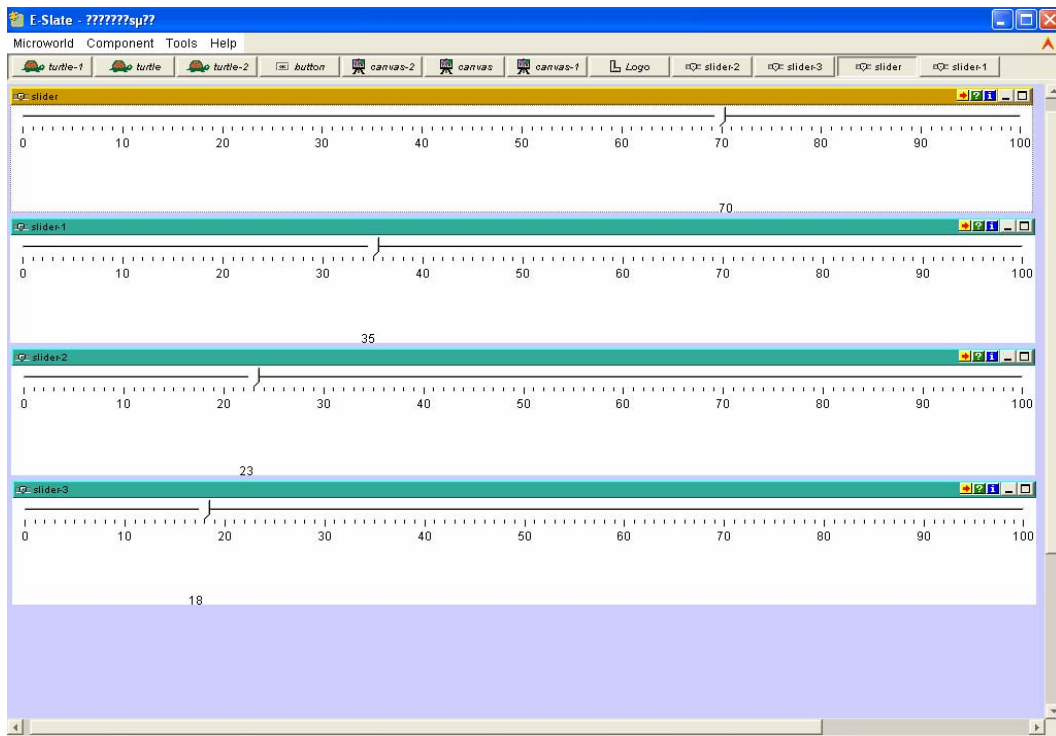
E-Slate - ???????sμ??

Microworld Component Tools Help

turtle-1 turtle turtle-2 button canvas-2 canvas canvas-1 Logo slider-2 slider-3 slider slider-1

slider

0 10 20 30 40 50 60 70 80 90 100

70

slider-1

0 10 20 30 40 50 60 70 80 90 100

35

slider-2

0 10 20 30 40 50 60 70 80 90 100

23

slider-3

0 10 20 30 40 50 60 70 80 90 100

18